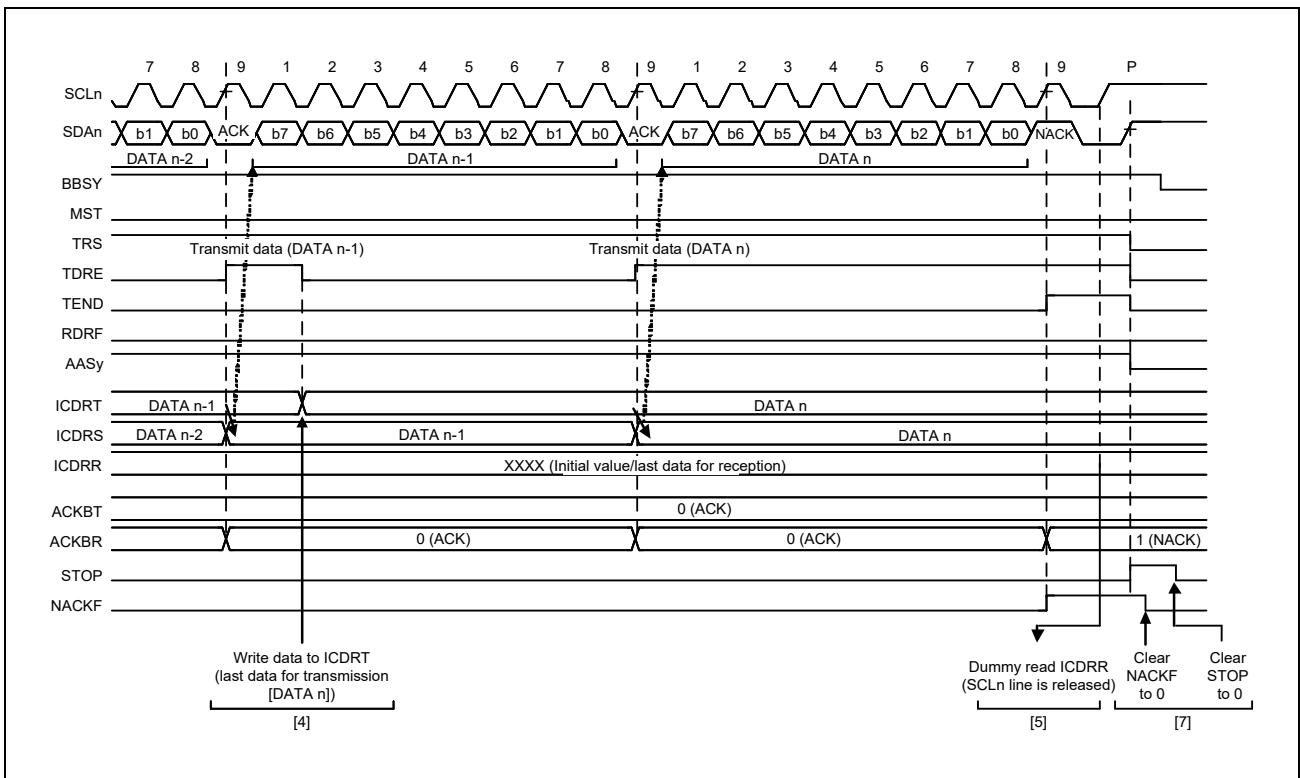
7 8 9 1 2 3 4 5 6 7 8 9 1 2 3 4 5 6 7 8 9 P

SCLn

SDAn b1 b0 ACK b7 b6 b5 b4 b3 b2 b1 b0 ACK b7 b6 b5 b4 b3 b2 b1 b0 NACK

DATA n-2 DATA n-1 DATA n

BBSY

MST

TRS

Transmit data (DATA n-1) Transmit data (DATA n)

TDRE

TEND

RDRF

AASy

ICDRT DATA n-1 DATA n

ICDRS DATA n-2 DATA n-1 DATA n

ICDRR XXXX (Initial value/last data for reception)

ACKBT 0 (ACK)

ACKBR 0 (ACK) 0 (ACK) 1 (NACK)

STOP

NACKF

Write data to ICDRT (last data for transmission [DATA n])

[4]

Dummy read ICDRR (SCLn line is released)

[5]

Clear NACKF to 0

Clear STOP to 0

[7]